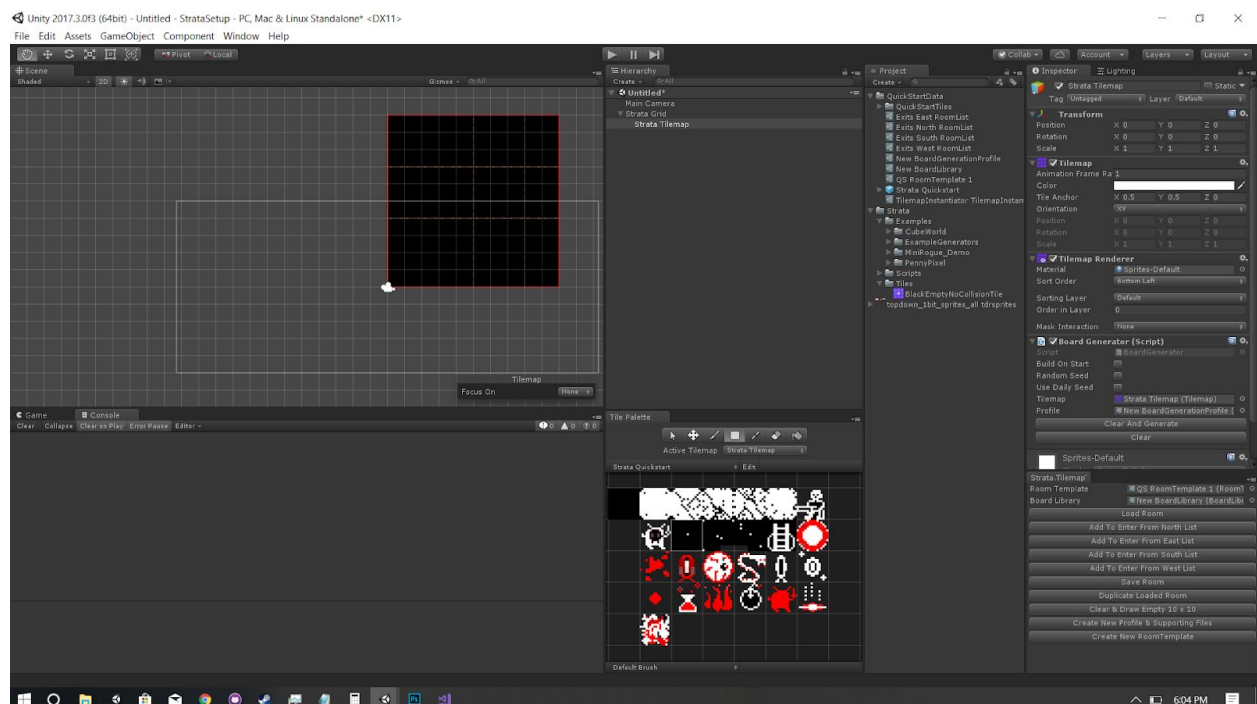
Unity 2017.3.0f3 (64bit) - Untitled - StrataSetup - PC, Mac & Linux Standalone* <DX11>

File Edit Assets GameObject Component Window Help

Pivot Local

Collab Account Layers Layout

Scene
Shaded 2D Gizmos All

Tilemap
Focus On None

Hierarchy
Create All
Untitled*
Main Camera
Strata Grid
Strata Tilemap

Project
Create
QuickStartData
QuickStartTiles
Exits East RoomList
Exits North RoomList
Exits South RoomList
Exits West RoomList
New BoardGenerationProfile
New BoardLibrary
QS RoomTemplate 1
Strata Quickstart
TilemapInstantiator TilemapInstan
Strata
Examples
CubeWorld
ExampleGenerators
MiniRogue_Demo
PennyPixel
Scripts
Tiles
BlackEmptyNoCollisionTile
topdown_1bit_sprites_all tdrsprites

Inspector Lighting
Strata Tilemap Static
Tag Untagged Layer Default
Transform
Position X 0 Y 0 Z 0
Rotation X 0 Y 0 Z 0
Scale X 1 Y 1 Z 1
Tilemap
Animation Frame Ra 1
Color
Tile Anchor X 0.5 Y 0.5 Z 0
Orientation XY
Position X 0 Y 0 Z 0
Rotation X 0 Y 0 Z 0
Scale X 1 Y 1 Z 1
Tilemap Renderer
Material Sprites-Default
Sort Order Bottom Left
Sorting Layer Default
Order in Layer 0
Mask Interaction None
Board Generator (Script)
Script BoardGenerator
Build On Start
Random Seed
Use Daily Seed
Tilemap Strata Tilemap (Tilemap)
Profile New BoardGenerationProfile (
Clear And Generate
Clear
Sprites-Default
Strata.Tilemap
Room Template QS RoomTemplate 1 (Room1
Board Library New BoardLibrary (BoardLibr
Load Room
Add To Enter From North List
Add To Enter From East List
Add To Enter From South List
Add To Enter From West List
Save Room
Duplicate Loaded Room
Clear & Draw Empty 10 x 10
Create New Profile & Supporting Files
Create New RoomTemplate

Game Console
Clear Collapse Clear on Play Error Pause Editor
0 0 0

Tile Palette
Active Tilemap Strata Tilemap
Strata Quickstart Edit
Default Brush

6:04 PM